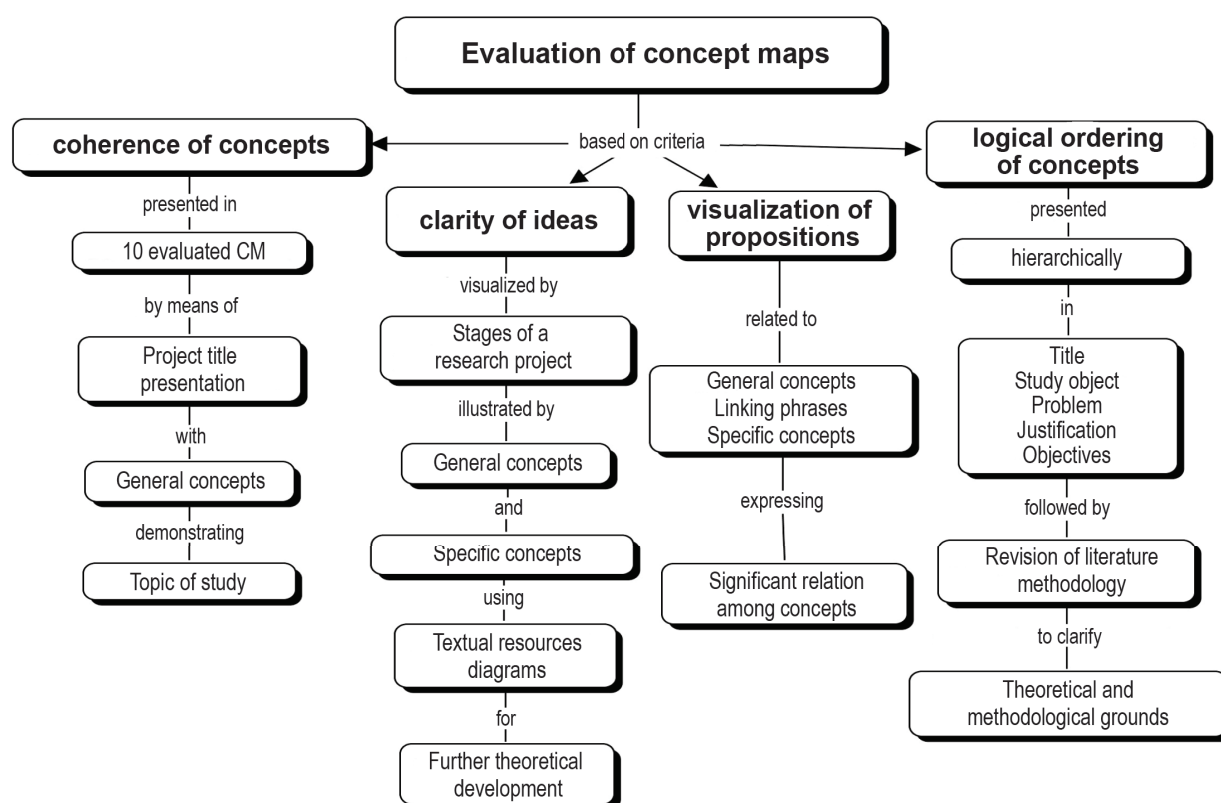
Evaluation of concept maps

based on criteria

coherence of concepts

presented in

10 evaluated CM

by means of

Project title presentation

with

General concepts

demonstrating

Topic of study

clarity of ideas

visualized by

Stages of a research project

illustrated by

General concepts

and

Specific concepts

using

Textual resources diagrams

for

Further theoretical development

visualization of propositions

related to

General concepts
Linking phrases
Specific concepts

expressing

Significant relation among concepts

logical ordering of concepts

presented

hierarchically

in

Title
Study object
Problem
Justification
Objectives

followed by

Revision of literature methodology

to clarify

Theoretical and methodological grounds